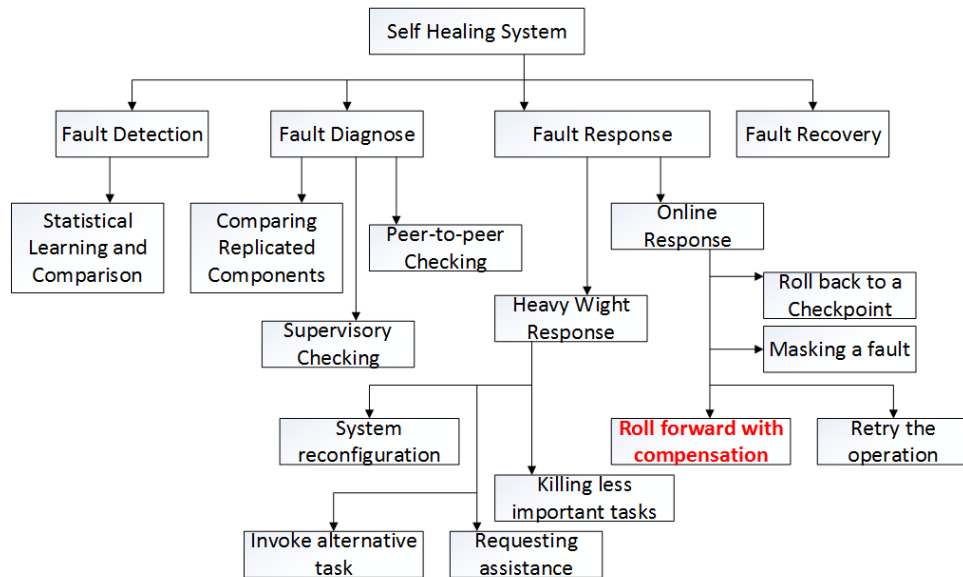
Self Healing System

Fault Detection

Fault Diagnose

Fault Response

Fault Recovery

Statistical Learning and Comparison

Comparing Replicated Components

Peer-to-peer Checking

Supervisory Checking

Online Response

Roll back to a Checkpoint

Masking a fault

Heavy Wight Response

Roll forward with compensation

Retry the operation

System reconfiguration

Killing less important tasks

Invoke alternative task

Requesting assistance